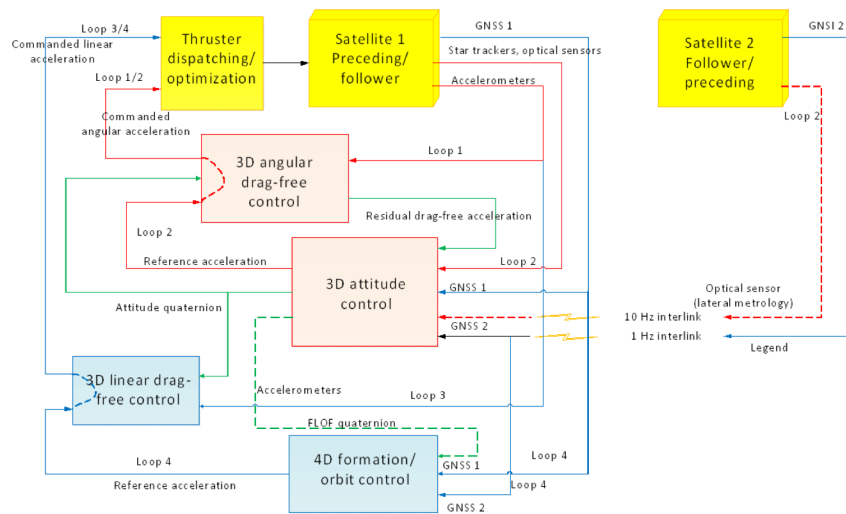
Loop 3/4
Commanded linear acceleration
Thruster dispatching/ optimization
Satellite 1 Preceding/ follower
GNSS 1
Star trackers, optical sensors
Satellite 2 Follower/ preceding
GNSI 2
Loop 1/2
Accelerometers
Commanded angular acceleration
Loop 2
Loop 1
3D angular drag-free control
Residual drag-free acceleration
Loop 2
Reference acceleration
Loop 2
3D attitude control
GNSS 1
Optical sensor (lateral metrology)
Attitude quaternion
GNSS 2
10 Hz interlink
1 Hz interlink
Legend
3D linear drag-free control
Accelerometers
Loop 3
FLOF quaternion
Loop 4
GNSS 1
Loop 4
4D formation/ orbit control
Reference acceleration
Loop 4
GNSS 2